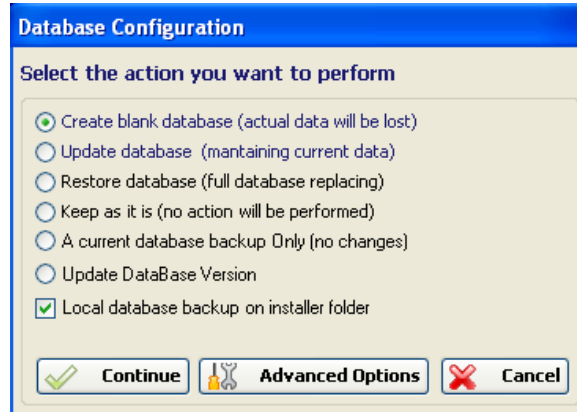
Database Configuration

Select the action you want to perform

Create blank database (actual data will be lost)
Update database (mantaining current data)
Restore database (full database replacing)
Keep as it is (no action will be performed)
A current database backup Only (no changes)
Update DataBase Version
Local database backup on installer folder

Continue
Advanced Options
Cancel